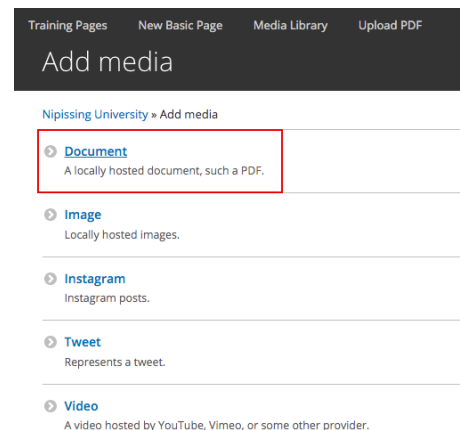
Training Pages New Basic Page Media Library Upload PDF

Add media

Nipissing University » Add media

Document
A locally hosted document, such a PDF.

Image
Locally hosted images.

Instagram
Instagram posts.

Tweet
Represents a tweet.

Video
A video hosted by YouTube, Vimeo, or some other provider.